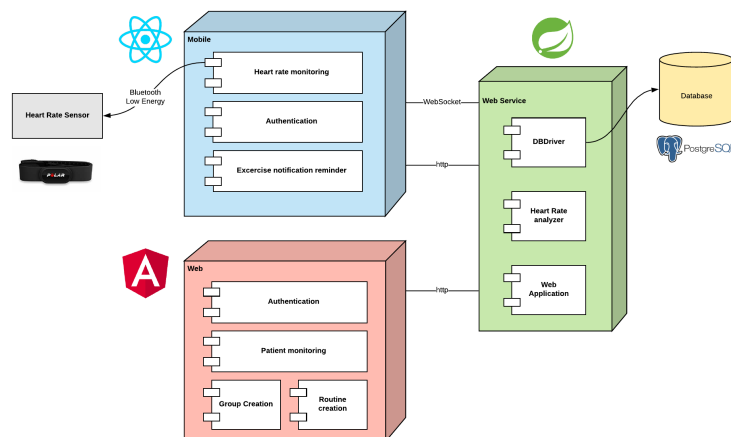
Mobile

Heart rate monitoring

Authentication

Excercise notification reminder

Bluetooth Low Energy

Heart Rate Sensor

POLAR

WebSocket

http

Web Service

DBDriver

Heart Rate analyzer

Web Application

Database

PostgreSQL

Web

Authentication

Patient monitoring

Group Creation

Routine creation

http